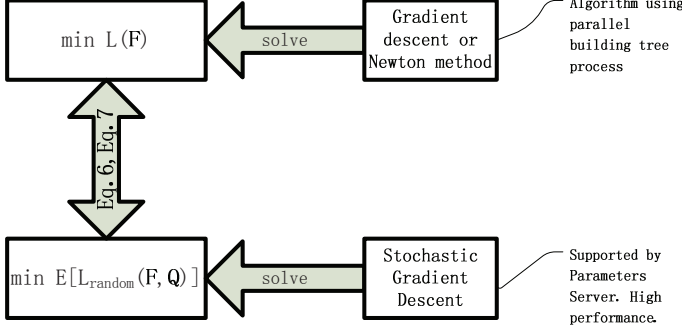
min L(F)

solve

Gradient descent or Newton method

Algorithm using parallel building tree process

Eq. 6, Eq. 7

min E[$L_{random}$(F, Q)]

solve

Stochastic Gradient Descent

Supported by Parameters Server. High performance.